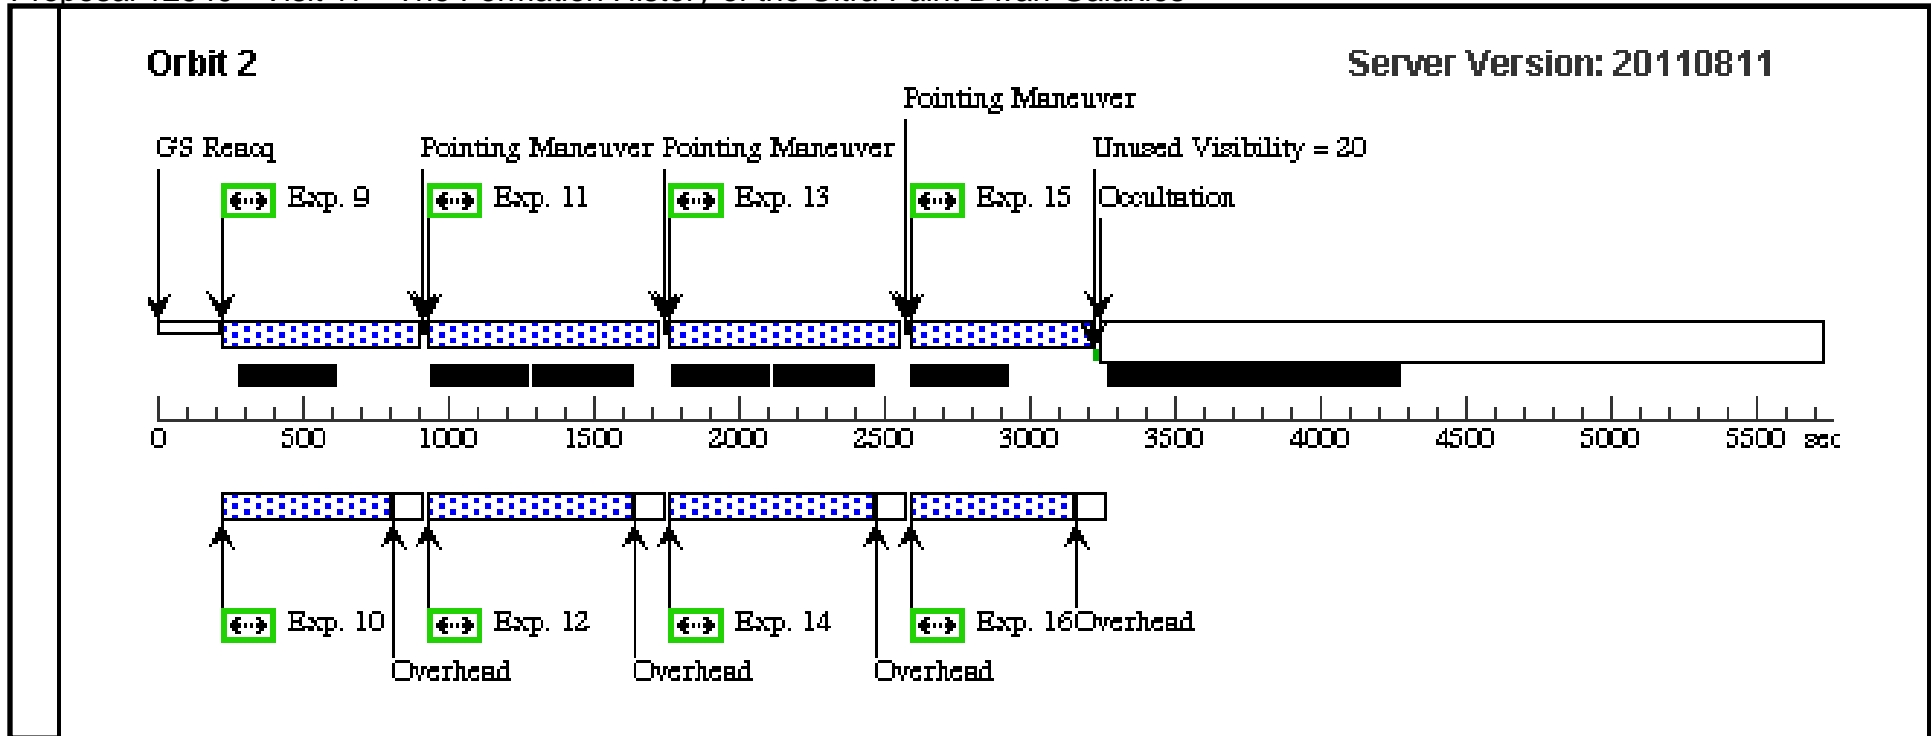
Orbit 2

Server Version: 20110811

Pointing Maneuver

GS Reacq

Pointing Maneuver

Pointing Maneuver

Unused Visibility = 20

Exp. 9

Exp. 11

Exp. 13

Exp. 15

Occultation

0 500 1000 1500 2000 2500 3000 3500 4000 4500 5000 5500 sec

Exp. 10

Exp. 12

Exp. 14

Exp. 16

Overhead

Overhead

Overhead

Overhead